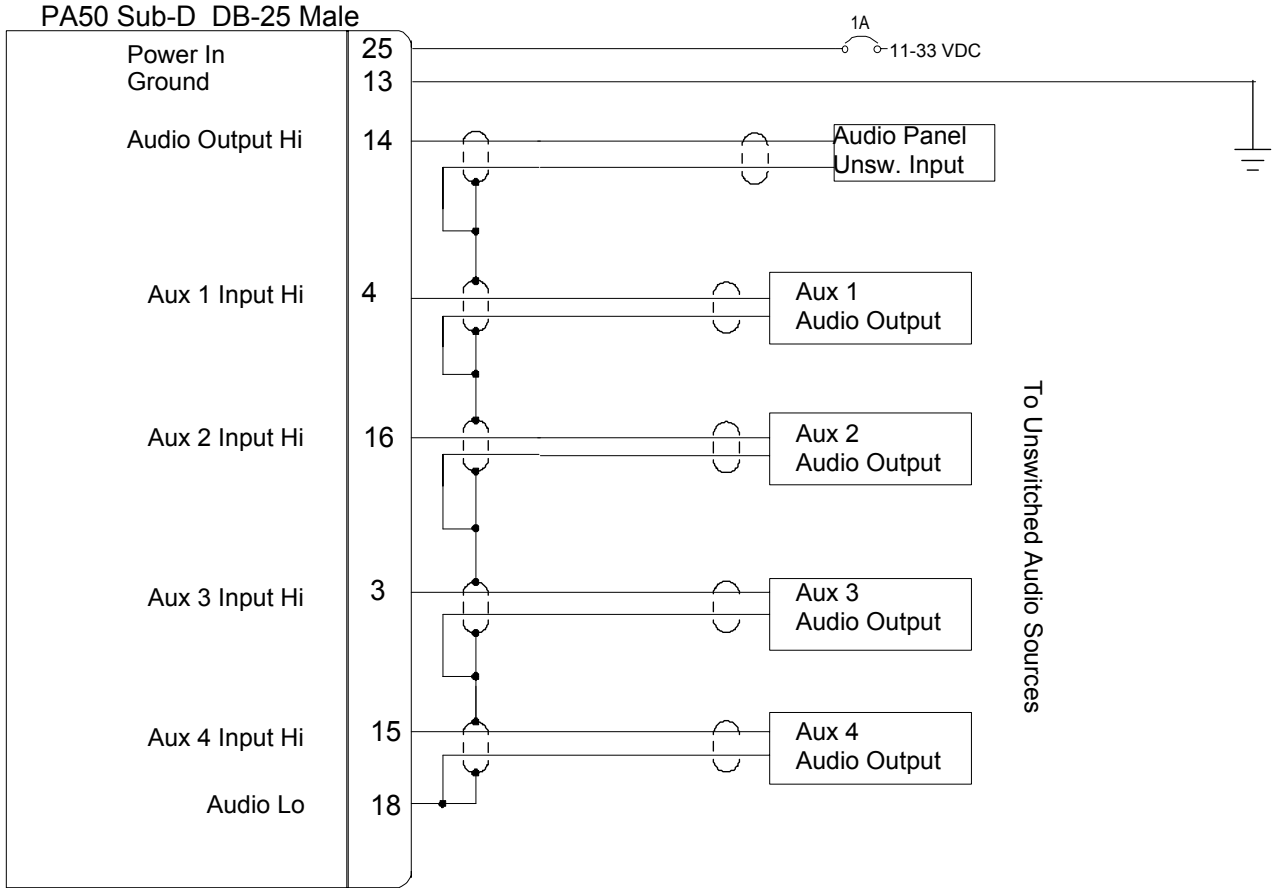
PA50 Sub-D DB-25 Male

Power In
Ground

Audio Output Hi

Aux 1 Input Hi

Aux 2 Input Hi

Aux 3 Input Hi

Aux 4 Input Hi

Audio Lo

25
13
14
4
16
3
15
18

1A
11-33 VDC

Audio Panel
Unsw. Input

Aux 1
Audio Output

Aux 2
Audio Output

Aux 3
Audio Output

Aux 4
Audio Output

To Unswitched Audio Sources